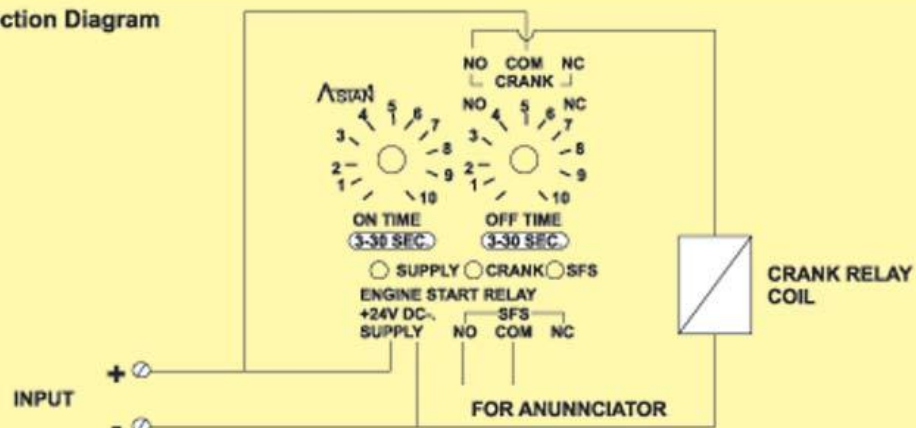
ction Diagram

NO COM NC
CRANK

ASIAN
3 4 5 6 7
2 8
1 9
10

NO 4 5 6 NC
3 7
2 8
1 9
10

ON TIME
3-30 SEC.

OFF TIME
3-30 SEC.

SUPPLY CRANK SFS

ENGINE START RELAY
+24V DC
SUPPLY

SFS
NO COM NC

CRANK RELAY
COIL

+

INPUT

-

FOR ANUNNCIATOR